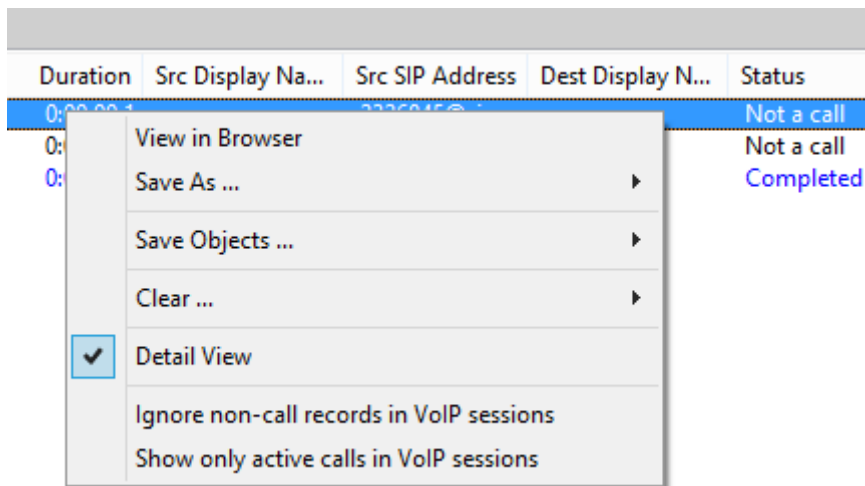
| Duration | Src Display Na... | Src SIP Address | Dest Display N... | Status |
|---|---|---|---|---|
| 0:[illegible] | | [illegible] | | Not a call |
| 0:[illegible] | | | | Not a call |
| 0:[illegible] | | | | Completed |

View in Browser
Save As ...
Save Objects ...
Clear ...
Detail View
Ignore non-call records in VoIP sessions
Show only active calls in VoIP sessions